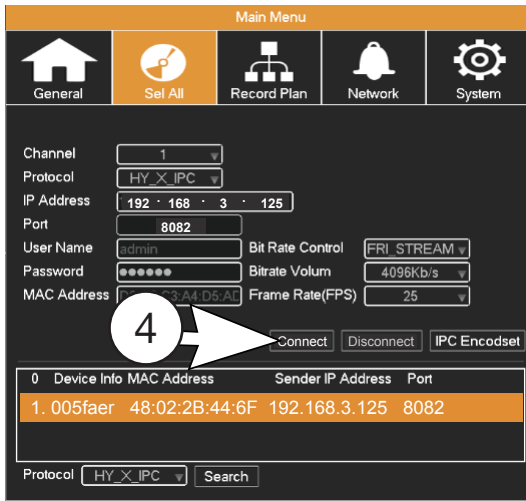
Main Menu

General
Sel All
Record Plan
Network
System

Channel 1
Protocol HY_X_IPC
IP Address 192 · 168 · 3 · 125
Port 8082
User Name admin
Bit Rate Control FRI_STREAM
Password ●●●●●●
Bitrate Volum 4096Kb/s
MAC Address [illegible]C3:A4:D5:AD
Frame Rate(FPS) 25

4

Connect
Disconnect
IPC Encodset

0 Device Info MAC Address Sender IP Address Port
1. 005faer 48:02:2B:44:6F 192.168.3.125 8082

Protocol HY_X_IPC
Search